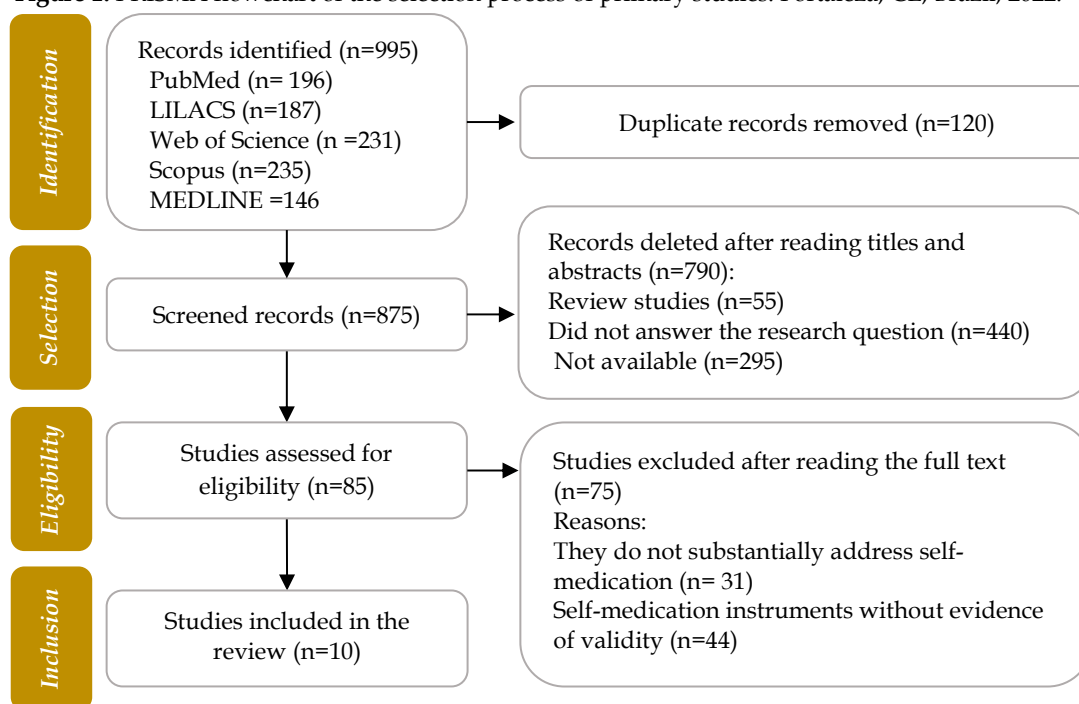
Figure 1. PRISMA flowchart of the selection process of primary studies. Fortaleza, CE, Brazil, 2022.

Identification

Records identified (n=995)
PubMed (n= 196)
LILACS (n=187)
Web of Science (n =231)
Scopus (n=235)
MEDLINE =146

Duplicate records removed (n=120)

Selection

Screened records (n=875)

Records deleted after reading titles and abstracts (n=790):
Review studies (n=55)
Did not answer the research question (n=440)
Not available (n=295)

Eligibility

Studies assessed for eligibility (n=85)

Studies excluded after reading the full text (n=75)
Reasons:
They do not substantially address self-medication (n= 31)
Self-medication instruments without evidence of validity (n=44)

Inclusion

Studies included in the review (n=10)